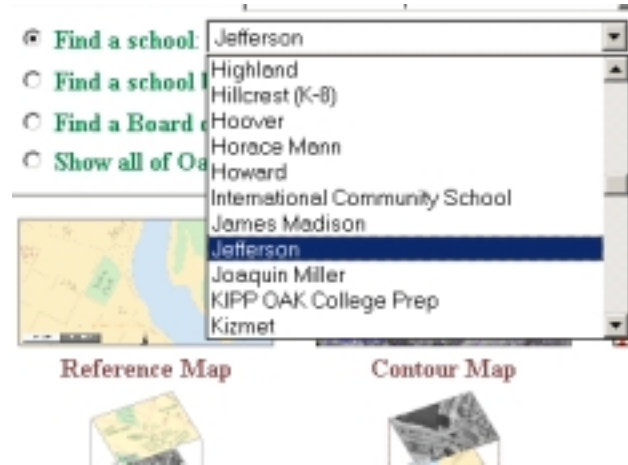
Find a school: Jefferson

Find a school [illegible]

Find a Board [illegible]

Show all of Oa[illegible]

Highland
Hillcrest (K-8)
Hoover
Horace Mann
Howard
International Community School
James Madison
Jefferson
Joaquin Miller
KIPP OAK College Prep
Kizmet

Reference Map

Contour Map